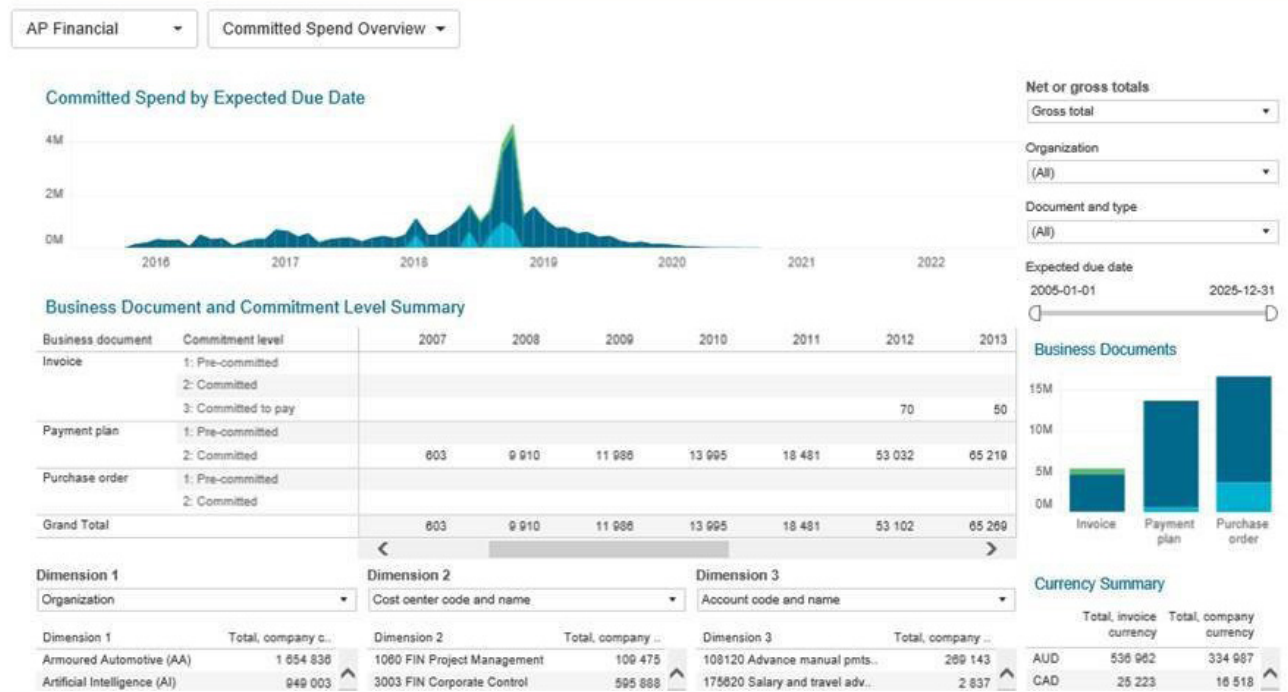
AP Financial ▾ Committed Spend Overview ▾

Committed Spend by Expected Due Date

4M
2M
0M
2016 2017 2018 2019 2020 2021 2022

Net or gross totals
Gross total
Organization
(All)
Document and type
(All)
Expected due date
2005-01-01 2025-12-31

Business Document and Commitment Level Summary

| Business document | Commitment level | 2007 | 2008 | 2009 | 2010 | 2011 | 2012 | 2013 |
|---|---|---|---|---|---|---|---|---|
| Invoice | 1: Pre-committed | | | | | | | |
| | 2: Committed | | | | | | | |
| | 3: Committed to pay | | | | | | 70 | 50 |
| Payment plan | 1: Pre-committed | | | | | | | |
| | 2: Committed | 603 | 9 910 | 11 986 | 13 995 | 18 481 | 53 032 | 65 219 |
| Purchase order | 1: Pre-committed | | | | | | | |
| | 2: Committed | | | | | | | |
| Grand Total | | 603 | 9 910 | 11 986 | 13 995 | 18 481 | 53 102 | 65 269 |

Business Documents
15M
10M
5M
0M
Invoice Payment plan Purchase order

Dimension 1
Organization
| Dimension 1 | Total, company c.. |
|---|---|
| Armoured Automotive (AA) | 1 654 836 |
| Artificial Intelligence (AI) | 949 003 |

Dimension 2
Cost center code and name
| Dimension 2 | Total, company .. |
|---|---|
| 1060 FIN Project Management | 109 475 |
| 3003 FIN Corporate Control | 595 888 |

Dimension 3
Account code and name
| Dimension 3 | Total, company .. |
|---|---|
| 108120 Advance manual pmts.. | 269 143 |
| 175620 Salary and travel adv.. | 2 837 |

Currency Summary
| | Total, invoice currency | Total, company currency |
|---|---|---|
| AUD | 536 962 | 334 987 |
| CAD | 25 223 | 16 518 |